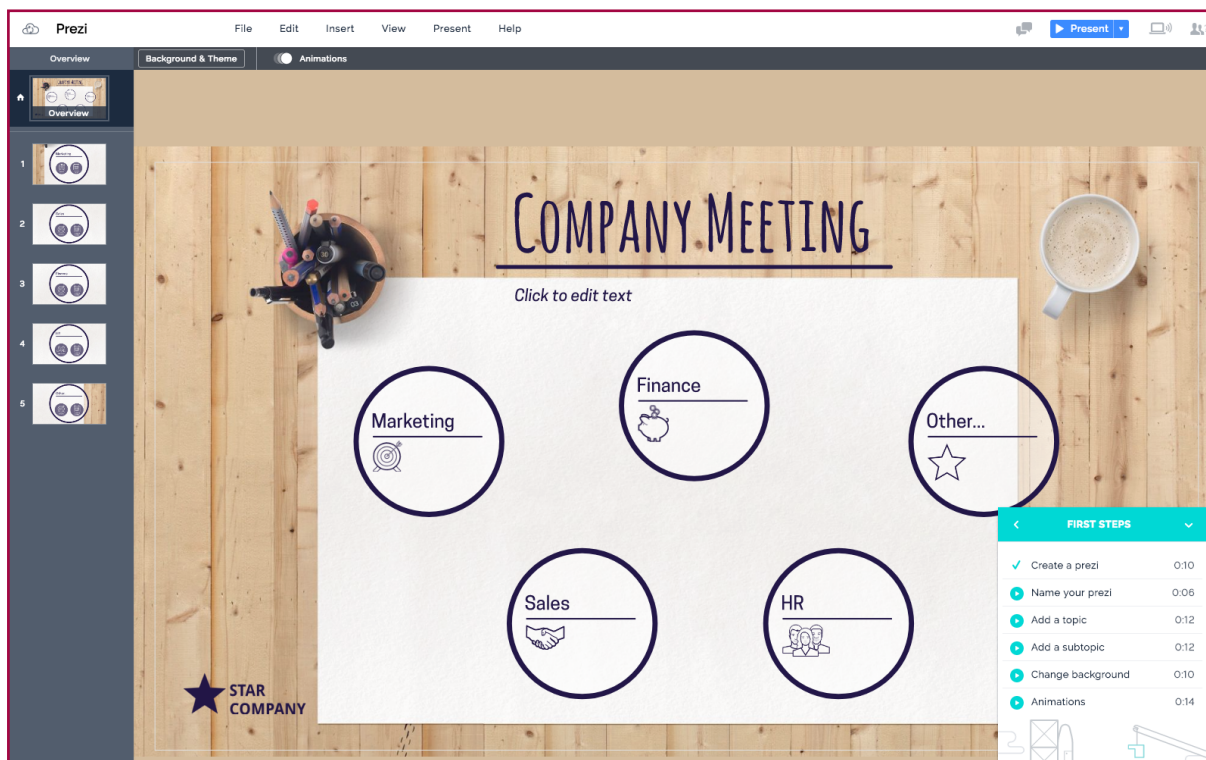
Prezi

File Edit Insert View Present Help

Present

Overview

Background & Theme

Animations

Overview

1

2

3

4

5

COMPANY MEETING

Click to edit text

Marketing

Finance

Other...

Sales

HR

STAR COMPANY

FIRST STEPS

Create a prezi 0:10

Name your prezi 0:06

Add a topic 0:12

Add a subtopic 0:12

Change background 0:10

Animations 0:14